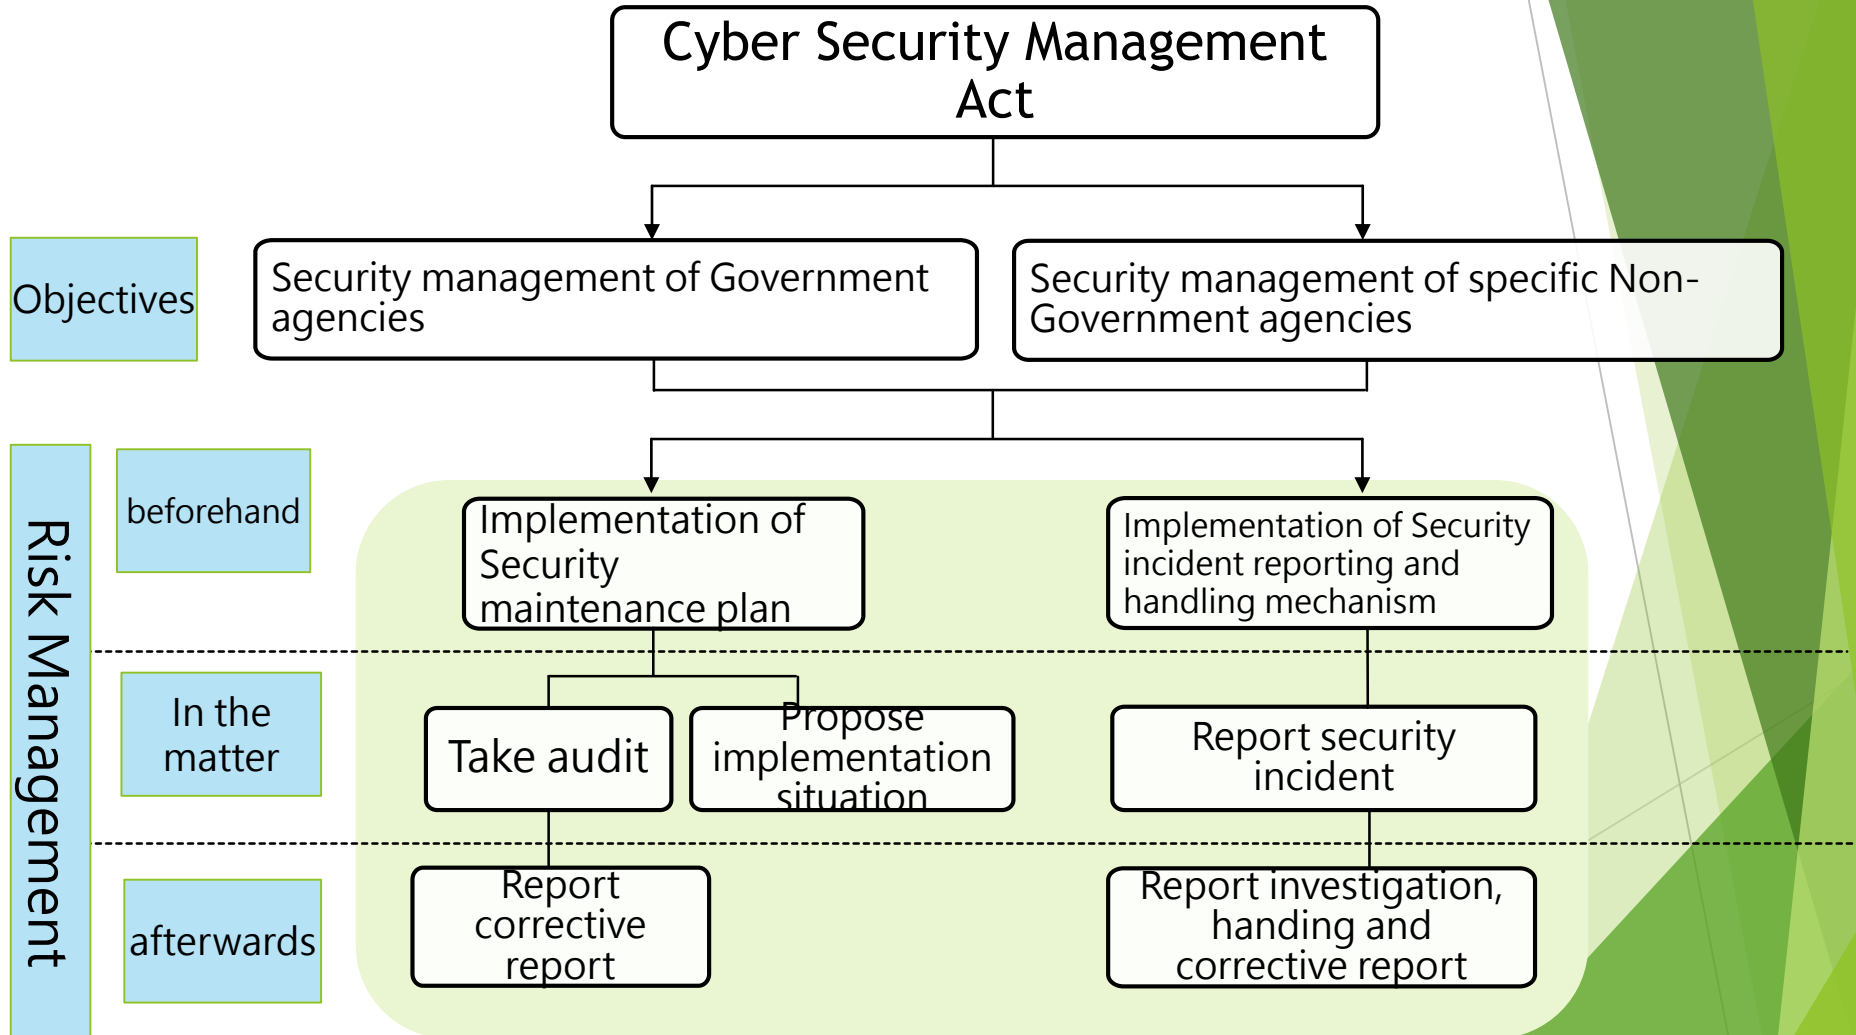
Cyber Security Management Act

Objectives

Security management of Government agencies

Security management of specific Non-Government agencies

Risk Management

beforehand

Implementation of Security maintenance plan

Implementation of Security incident reporting and handling mechanism

In the matter

Take audit

Propose implementation situation

Report security incident

afterwards

Report corrective report

Report investigation, handing and corrective report